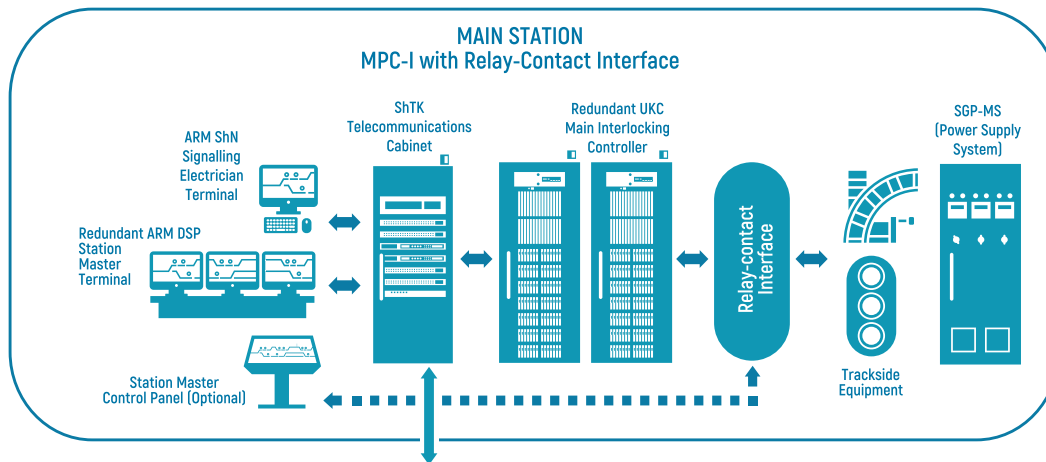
MAIN STATION
MPC-I with Relay-Contact Interface

ARM ShN Signalling Electrician Terminal

Redundant ARM DSP Station Master Terminal

ShTK Telecommunications Cabinet

Redundant UKC Main Interlocking Controller

Relay-contact Interface

SGP-MS (Power Supply System)

Trackside Equipment

Station Master Control Panel (Optional)